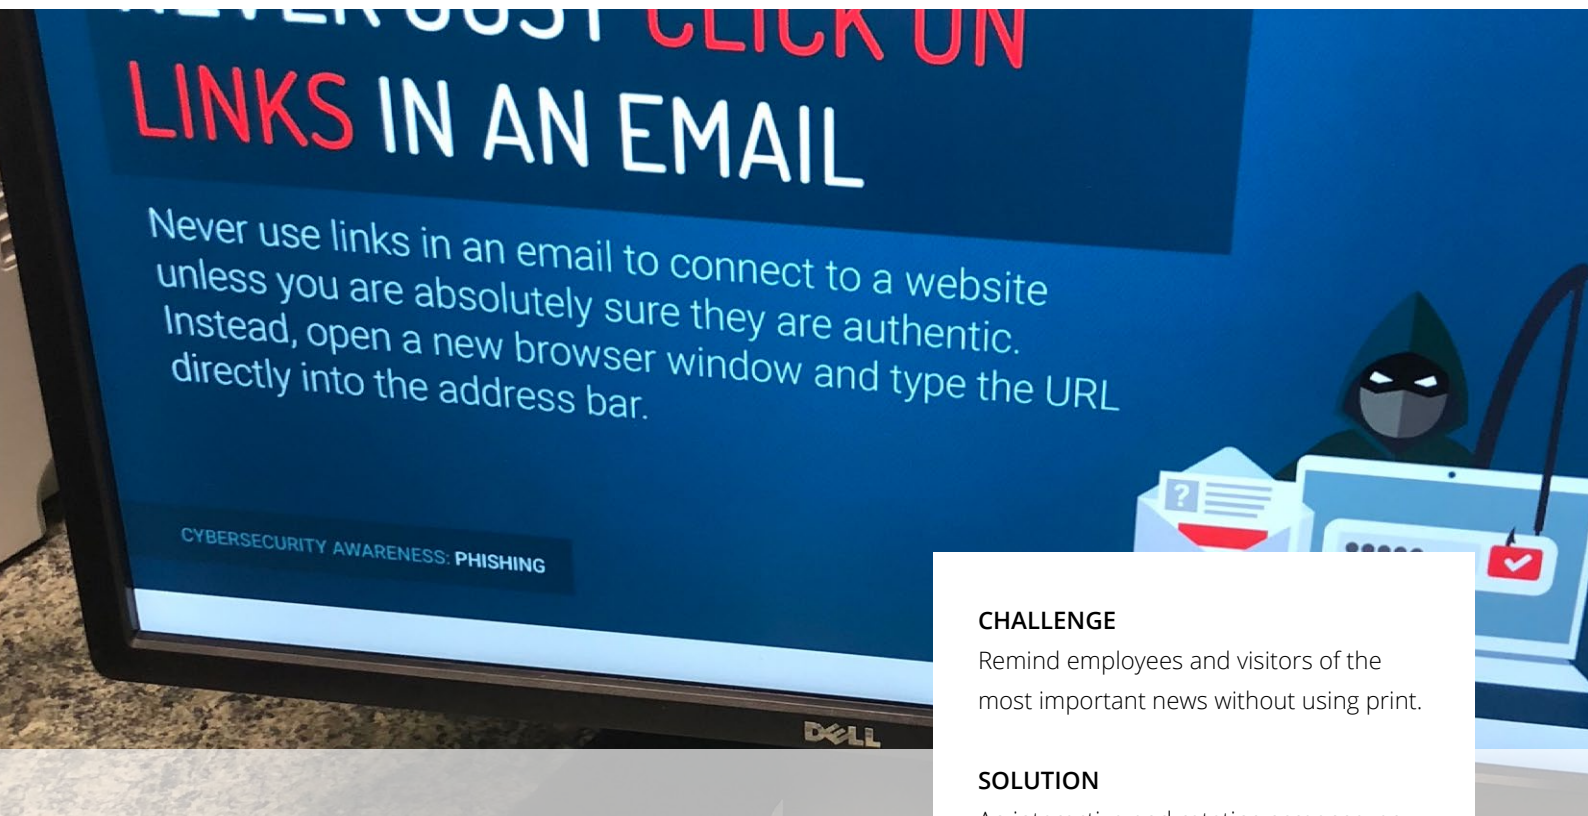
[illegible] CLICK ON LINKS IN AN EMAIL

Never use links in an email to connect to a website unless you are absolutely sure they are authentic. Instead, open a new browser window and type the URL directly into the address bar.

CYBERSECURITY AWARENESS: PHISHING

DELL

CHALLENGE
Remind employees and visitors of the most important news without using print.

SOLUTION
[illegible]